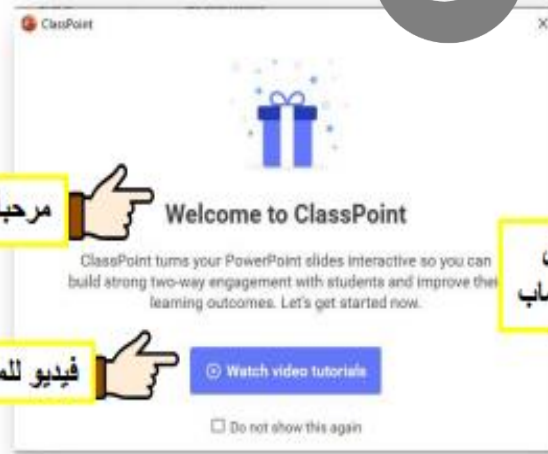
ClassPoint

×

مرحب

Welcome to ClassPoint

ClassPoint turns your PowerPoint slides interactive so you can build strong two-way engagement with students and improve their learning outcomes. Let's get started now.

ب
ساب

فيديو للم

Watch video tutorials

Do not show this again